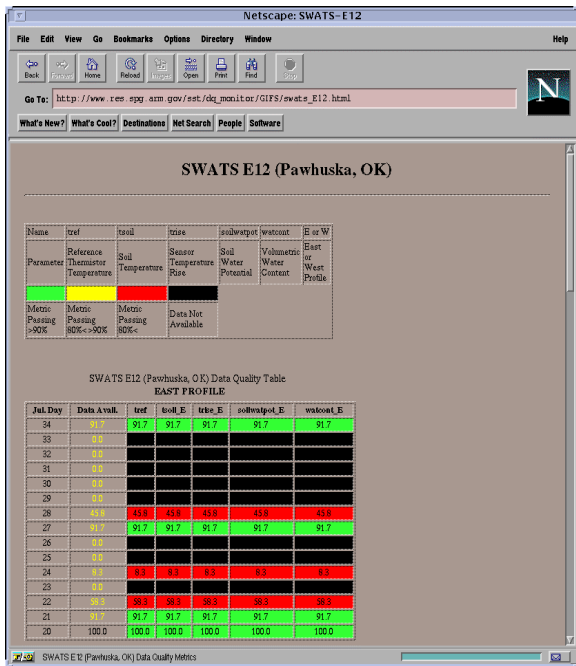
Netscape: SWATS-E12

File Edit View Go Bookmarks Options Directory Window Help

Back Forward Home Reload Images Open Print Find Stop

Go To: http://www.res.spg.arm.gov/sst/dq_monitor/GIFS/swats_E12.html

What's New? What's Cool? Destinations Net Search People Software

SWATS E12 (Pawhuska, OK)

| Name | tref | tsoil | trise | soilwatpot | watcont | E or W |
|---|---|---|---|---|---|---|
| Parameter | Reference Thermistor Temperature | Soil Temperature | Sensor Temperature Rise | Soil Water Potential | Volumetric Water Content | East or West Profile |
| | | | | | | |
| Metric Passing >90% | Metric Passing 80%<>90% | Metric Passing 80%< | Data Not Available | | | |

SWATS E12 (Pawhuska, OK) Data Quality Table
EAST PROFILE

| Jul. Day | Data Avail. | tref | tsoil_E | trise_E | soilwatpot_E | watcont_E |
|---|---|---|---|---|---|---|
| 34 | 91.7 | 91.7 | 91.7 | 91.7 | 91.7 | 91.7 |
| 33 | 0.0 | | | | | |
| 32 | 0.0 | | | | | |
| 31 | 0.0 | | | | | |
| 30 | 0.0 | | | | | |
| 29 | 0.0 | | | | | |
| 28 | 45.8 | 45.8 | 45.8 | 45.8 | 45.8 | 45.8 |
| 27 | 91.7 | 91.7 | 91.7 | 91.7 | 91.7 | 91.7 |
| 26 | 0.0 | | | | | |
| 25 | 0.0 | | | | | |
| 24 | 8.3 | 8.3 | 8.3 | 8.3 | 8.3 | 8.3 |
| 23 | 0.0 | | | | | |
| 22 | 58.3 | 58.3 | 58.3 | 58.3 | 58.3 | 58.3 |
| 21 | 91.7 | 91.7 | 91.7 | 91.7 | 91.7 | 91.7 |
| 20 | 100.0 | 100.0 | 100.0 | 100.0 | 100.0 | 100.0 |

SWATS E12 (Pawhuska, OK) Data Quality Metrics